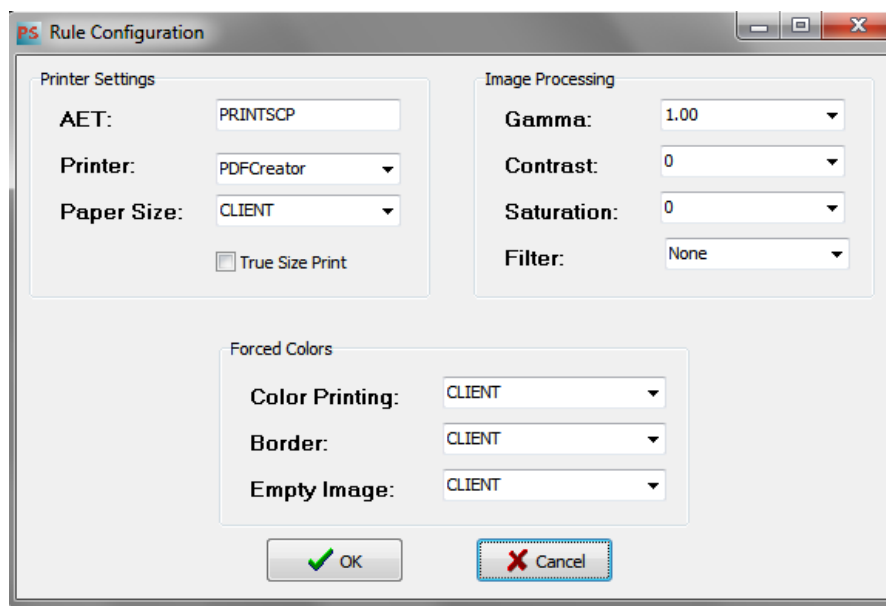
PS Rule Configuration

Printer Settings

AET: PRINTSCP

Printer: PDFCreator

Paper Size: CLIENT

True Size Print

Image Processing

Gamma: 1.00

Contrast: 0

Saturation: 0

Filter: None

Forced Colors

Color Printing: CLIENT

Border: CLIENT

Empty Image: CLIENT

OK

Cancel